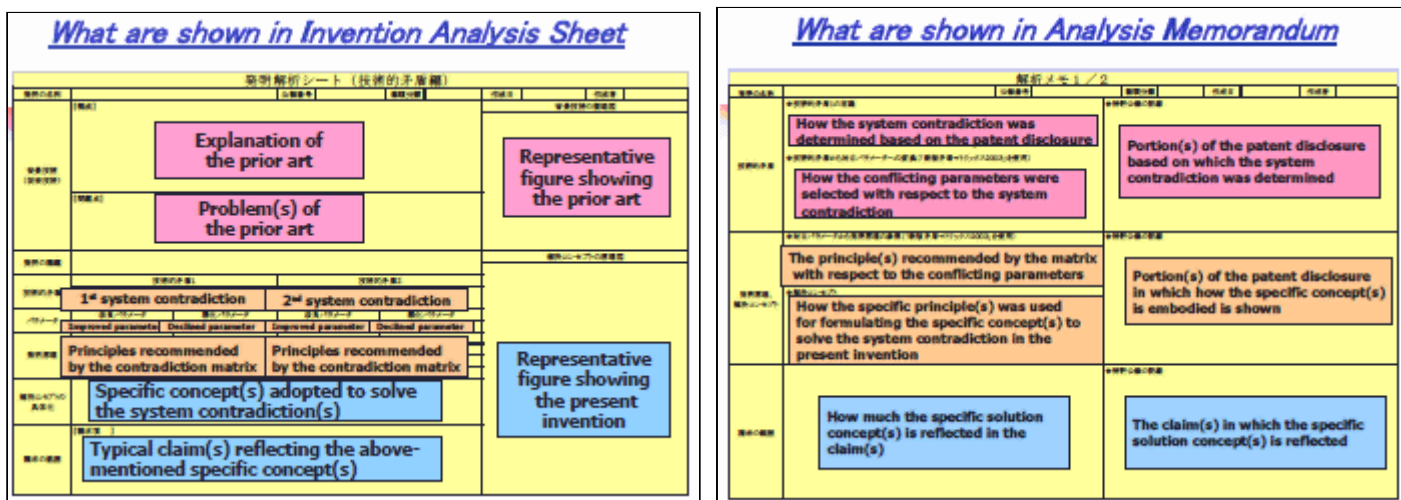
What are shown in Invention Analysis Sheet

発明解析シート（技術的矛盾編）

Explanation of the prior art

Representative figure showing the prior art

Problem(s) of the prior art

1st system contradiction

2nd system contradiction

Improved parameter

Declined parameter

Improved parameter

Declined parameter

Principles recommended by the contradiction matrix

Principles recommended by the contradiction matrix

Representative figure showing the present invention

Specific concept(s) adopted to solve the system contradiction(s)

Typical claim(s) reflecting the above-mentioned specific concept(s)

What are shown in Analysis Memorandum

解析メモ１／２

How the system contradiction was determined based on the patent disclosure

Portion(s) of the patent disclosure based on which the system contradiction was determined

How the conflicting parameters were selected with respect to the system contradiction

The principle(s) recommended by the matrix with respect to the conflicting parameters

Portion(s) of the patent disclosure in which how the specific concept(s) is embodied is shown

How the specific principle(s) was used for formulating the specific concept(s) to solve the system contradiction in the present invention

How much the specific solution concept(s) is reflected in the claim(s)

The claim(s) in which the specific solution concept(s) is reflected